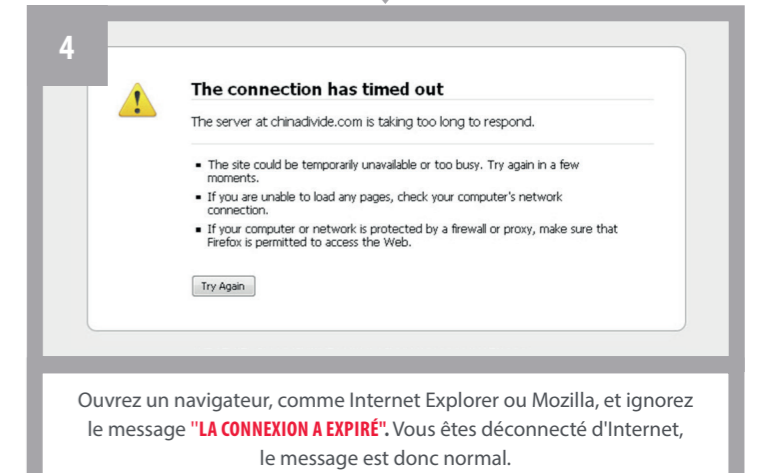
4

The connection has timed out

The server at chinadivide.com is taking too long to respond.

- The site could be temporarily unavailable or too busy. Try again in a few moments.
- If you are unable to load any pages, check your computer's network connection.
- If your computer or network is protected by a firewall or proxy, make sure that Firefox is permitted to access the Web.

Try Again

Ouvrez un navigateur, comme Internet Explorer ou Mozilla, et ignorez le message "LA CONNEXION A EXPIRÉ". Vous êtes déconnecté d'Internet, le message est donc normal.